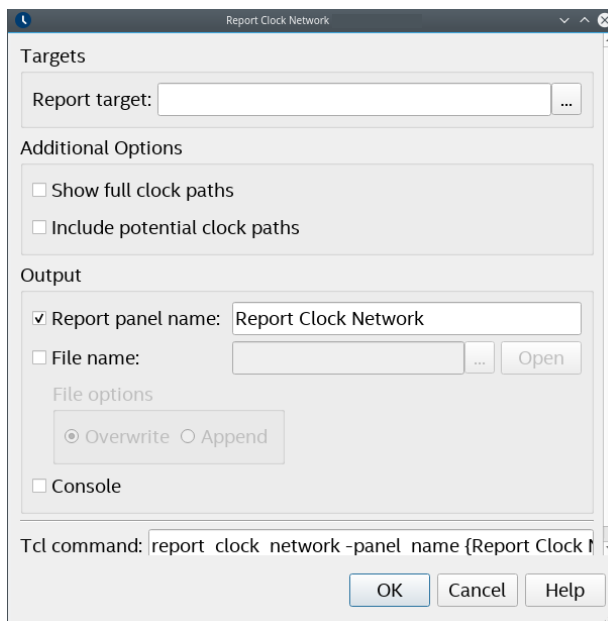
Report Clock Network

Targets

Report target: ...

Additional Options

Show full clock paths

Include potential clock paths

Output

Report panel name: Report Clock Network

File name: ... Open

File options

Overwrite Append

Console

Tcl command: report_clock_network -panel_name {Report Clock N

OK Cancel Help